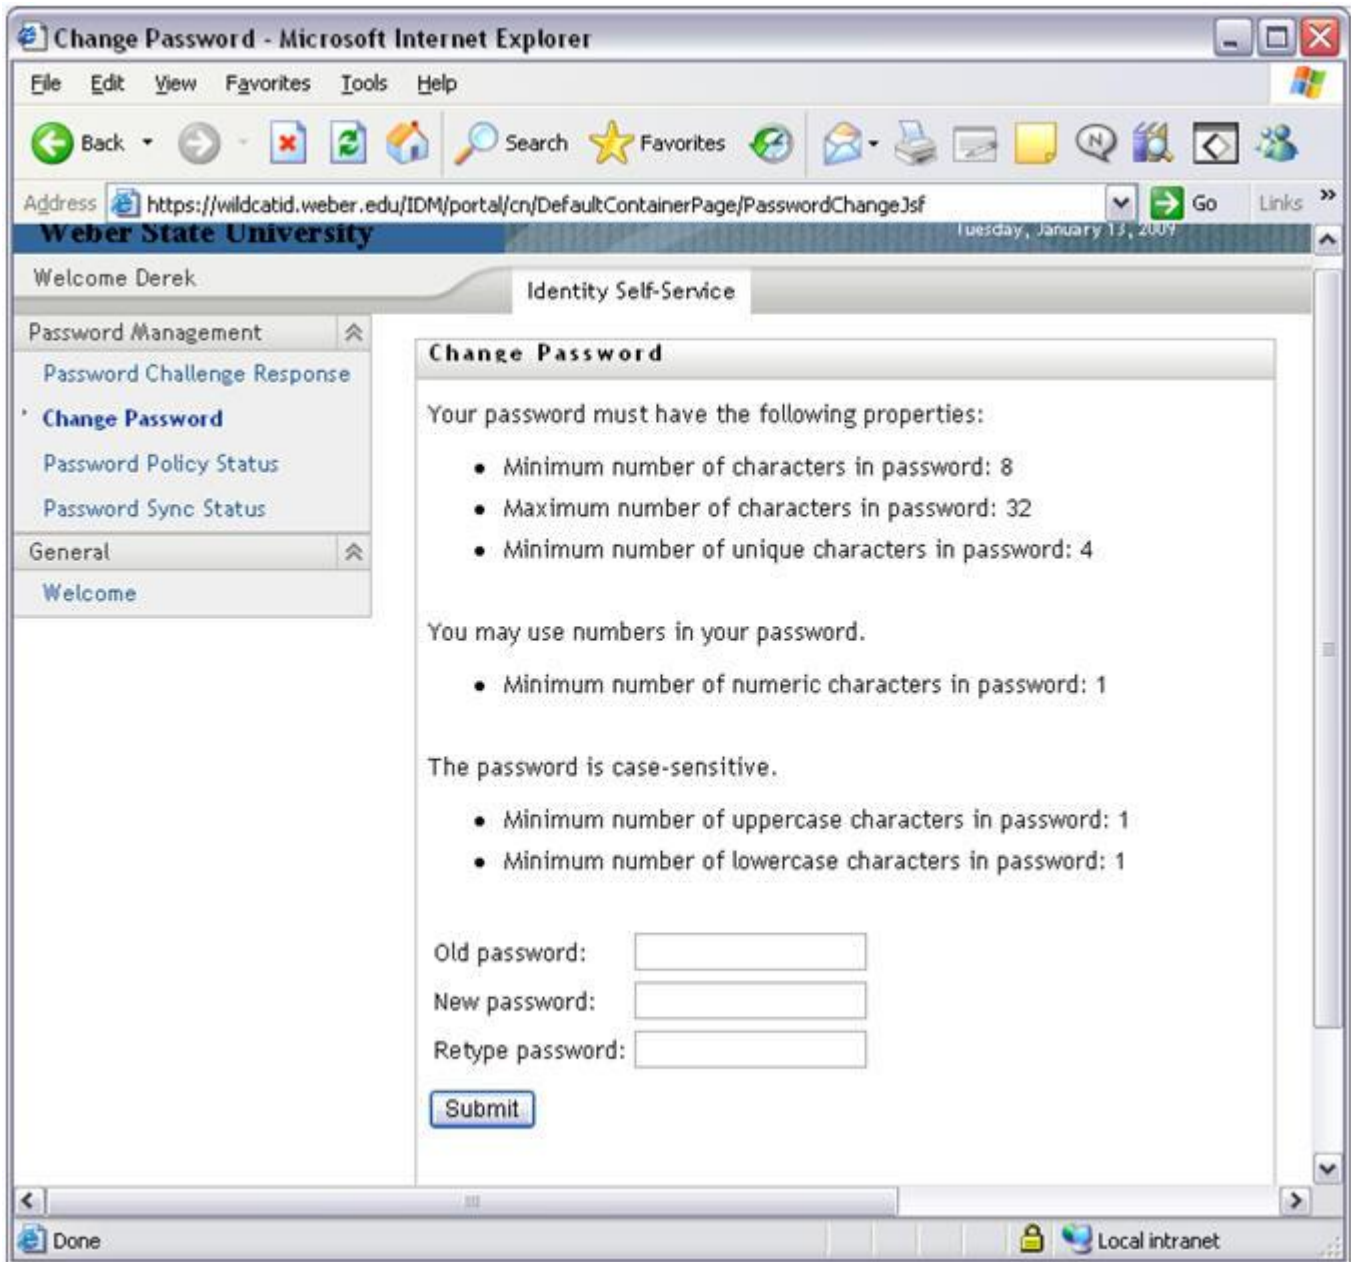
Change Password - Microsoft Internet Explorer

File Edit View Favorites Tools Help

Back Search Favorites

Address https://wildcatid.weber.edu/IDM/portal/cn/DefaultContainerPage/PasswordChangeJsf Go Links »

Weber State University Tuesday, January 13, 2009

Welcome Derek

Identity Self-Service

Password Management

Password Challenge Response

Change Password

Password Policy Status

Password Sync Status

General

Welcome

Change Password

Your password must have the following properties:

- Minimum number of characters in password: 8
- Maximum number of characters in password: 32
- Minimum number of unique characters in password: 4

You may use numbers in your password.

- Minimum number of numeric characters in password: 1

The password is case-sensitive.

- Minimum number of uppercase characters in password: 1
- Minimum number of lowercase characters in password: 1

Old password:

New password:

Retype password:

Submit

Done

Local intranet